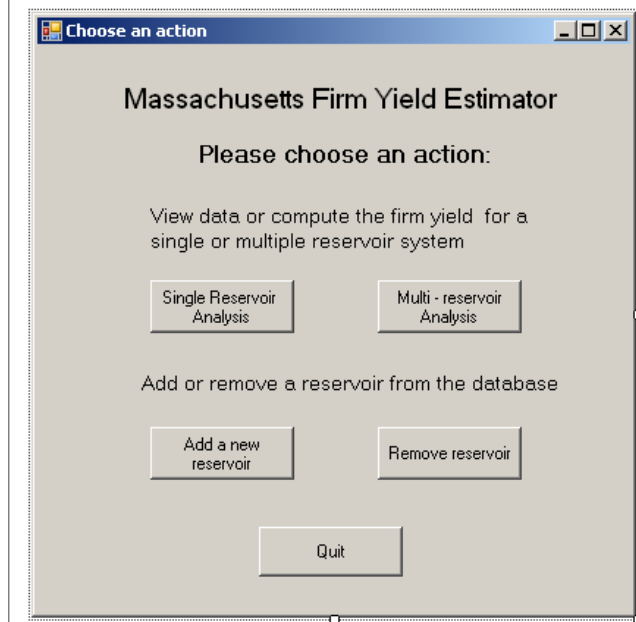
Choose an action

Massachusetts Firm Yield Estimator

Please choose an action:

View data or compute the firm yield for a single or multiple reservoir system

Single Reservoir Analysis

Multi - reservoir Analysis

Add or remove a reservoir from the database

Add a new reservoir

Remove reservoir

Quit